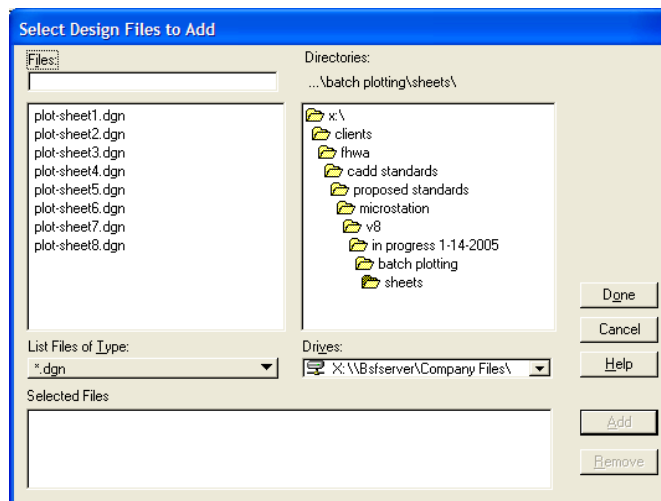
Select Design Files to Add

Files:

Directories:
...\batch plotting\sheets\

plot-sheet1.dgn
plot-sheet2.dgn
plot-sheet3.dgn
plot-sheet4.dgn
plot-sheet5.dgn
plot-sheet6.dgn
plot-sheet7.dgn
plot-sheet8.dgn

x:\
clients
fhwa
cadd standards
proposed standards
microstation
v8
in progress 1-14-2005
batch plotting
sheets

Done
Cancel
Help

List Files of Type:
*.dgn

Drives:
X: \\Bsfserver\Company Files\

Selected Files

Add
Remove